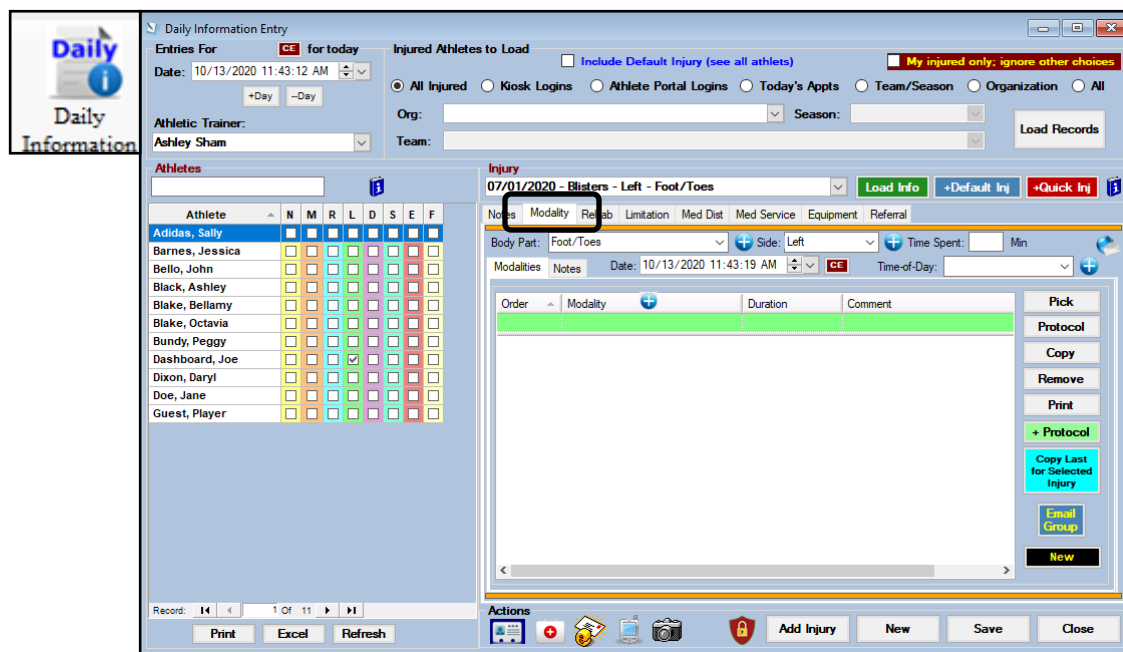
Daily

Daily Information

Daily Information Entry

Entries For CE for today

Date: 10/13/2020 11:43:12 AM

+Day --Day

Athletic Trainer:

Ashley Sham

Injured Athletes to Load

Include Default Injury (see all athletes)

My injured only; ignore other choices

All Injured Kiosk Logins Athlete Portal Logins Today's Appts Team/Season Organization All

Org:

Season:

Team:

Load Records

Athletes

| Athlete | N | M | R | L | D | S | E | F |
|---|---|---|---|---|---|---|---|---|
| Adidas, Sally | | | | | | | | |
| Barnes, Jessica | | | | | | | | |
| Bello, John | | | | | | | | |
| Black, Ashley | | | | | | | | |
| Blake, Bellamy | | | | | | | | |
| Blake, Octavia | | | | | | | | |
| Bundy, Peggy | | | | | | | | |
| Dashboard, Joe | | | | ✓ | | | | |
| Dixon, Daryl | | | | | | | | |
| Doe, Jane | | | | | | | | |
| Guest, Player | | | | | | | | |

Record: 1 Of 11

Print Excel Refresh

Injury

07/01/2020 - Blisters - Left - Foot/Toes

Load Info +Default Inj +Quick Inj

Notes Modality Rehab Limitation Med Dist Med Service Equipment Referral

Body Part: Foot/Toes Side: Left Time Spent: Min

Modalities Notes Date: 10/13/2020 11:43:19 AM CE Time-of-Day:

| Order | Modality | Duration | Comment |
|---|---|---|---|

Pick

Protocol

Copy

Remove

Print

+ Protocol

Copy Last for Selected Injury

Email Group

New

Actions

Add Injury New Save Close